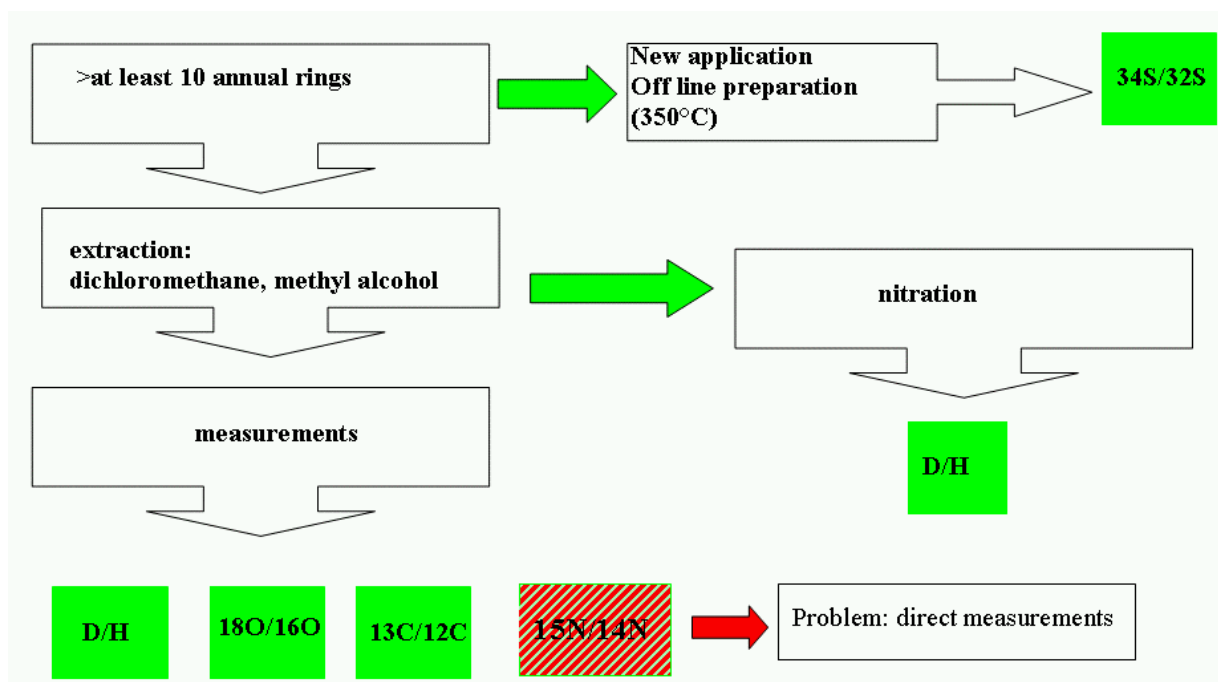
>at least 10 annual rings

New application
Off line preparation
(350°C)

34S/32S

extraction:
dichloromethane, methyl alcohol

nitration

measurements

D/H

D/H

18O/16O

13C/12C

15N/14N

Problem: direct measurements